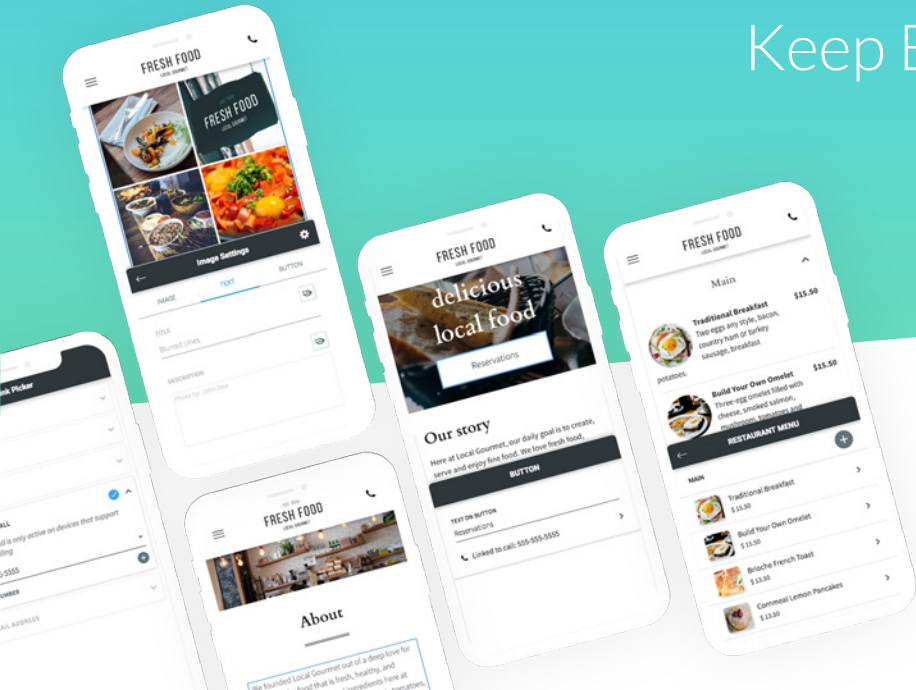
Keep E

FRESH FOOD
LOCAL GOURMET

FRESH FOOD
LOCAL GOURMET

Image Settings

IMAGE
TEXT
BUTTON

TITLE
Blurred Lilies

DESCRIPTION
Photo by: John Doe

nk Picker

ALL
l is only active on devices that support lling

5555

UMBER

AIL ADDRESS

FRESH FOOD
LOCAL GOURMET

About

We founded Local Gourmet out of a deep love for food that is fresh, healthy, and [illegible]

FRESH FOOD
LOCAL GOURMET

delicious local food

Reservations

Our story

Here at Local Gourmet, our daily goal is to create, serve and enjoy fine food. We love fresh food,

BUTTON

TEXT ON BUTTON
Reservations

Linked to call: 555-555-5555

FRESH FOOD
LOCAL GOURMET

Main

Traditional Breakfast
Two eggs any style, bacon, country ham or turkey sausage, breakfast potatoes.
$15.50

Build Your Own Omelet
Three-egg omelet filled with cheese, smoked salmon, mushroom, tomatoes and
$15.50

RESTAURANT MENU

MAIN

Traditional Breakfast
$ 15.50

Build Your Own Omelet
$ 15.50

Brioche French Toast
$ 13.50

Cornmeal Lemon Pancakes
$ 13.50